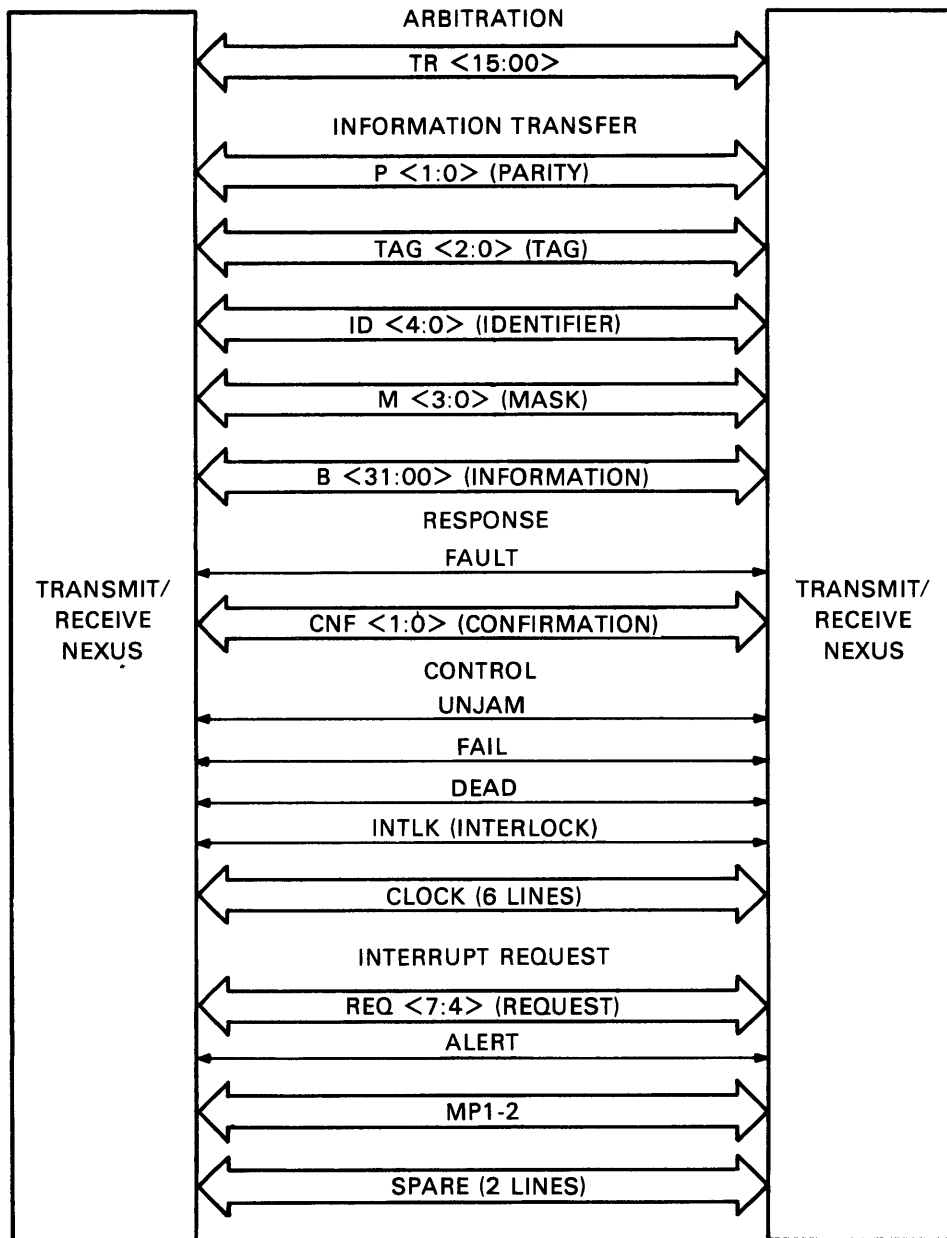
TRANSMIT/
RECEIVE
NEXUS

ARBITRATION

TR <15:00>

INFORMATION TRANSFER

P <1:0> (PARITY)

TAG <2:0> (TAG)

ID <4:0> (IDENTIFIER)

M <3:0> (MASK)

B <31:00> (INFORMATION)

RESPONSE

FAULT

CNF <1:0> (CONFIRMATION)

CONTROL

UNJAM

FAIL

DEAD

INTLK (INTERLOCK)

CLOCK (6 LINES)

INTERRUPT REQUEST

REQ <7:4> (REQUEST)

ALERT

MP1-2

SPARE (2 LINES)

TRANSMIT/
RECEIVE
NEXUS